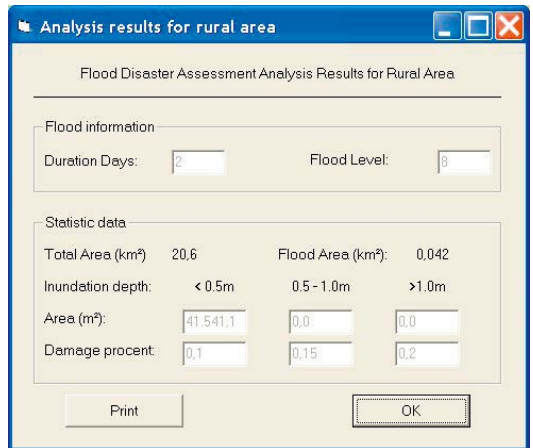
Analysis results for rural area

Flood Disaster Assessment Analysis Results for Rural Area

Flood information

Duration Days: 2

Flood Level: 8

Statistic data

Total Area (km²) 20,6

Flood Area (km²): 0,042

Inundation depth: < 0.5m 0.5 - 1.0m >1.0m

Area (m²): 41.541,1 0,0 0,0

Damage procent: 0,1 0,15 0,2

Print

OK